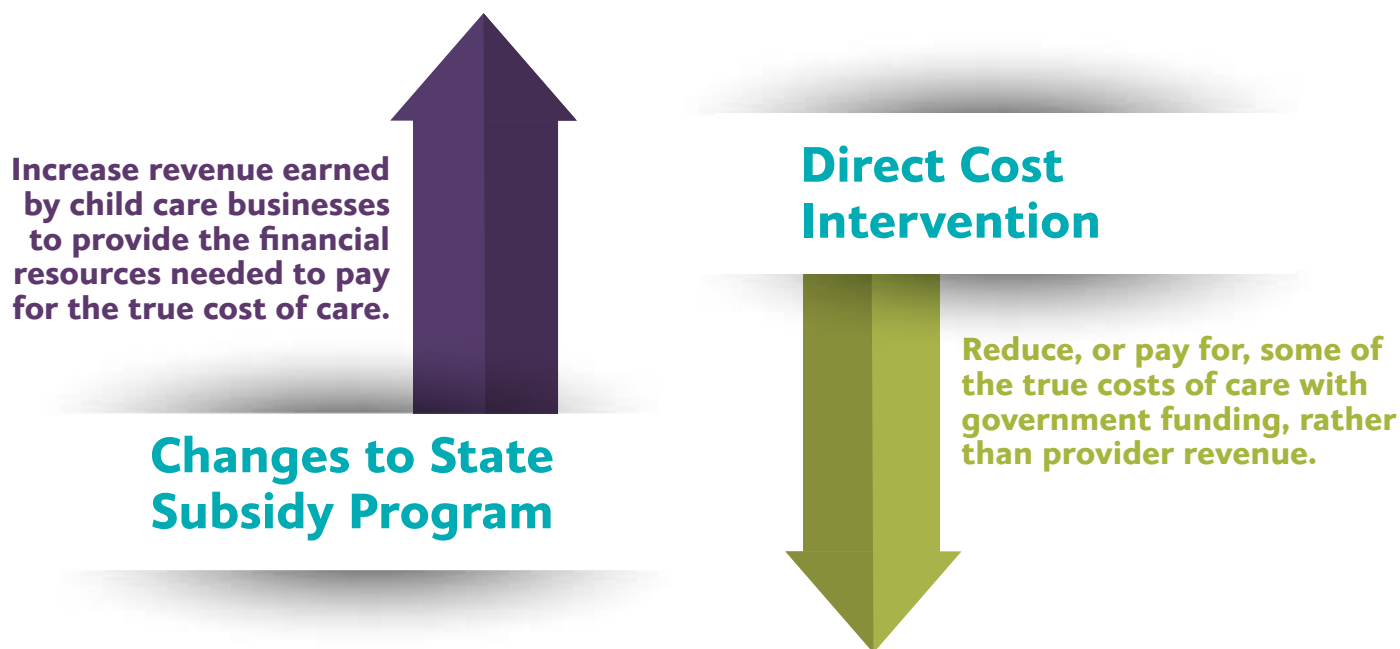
Increase revenue earned by child care businesses to provide the financial resources needed to pay for the true cost of care.

Changes to State Subsidy Program

Direct Cost Intervention

Reduce, or pay for, some of the true costs of care with government funding, rather than provider revenue.